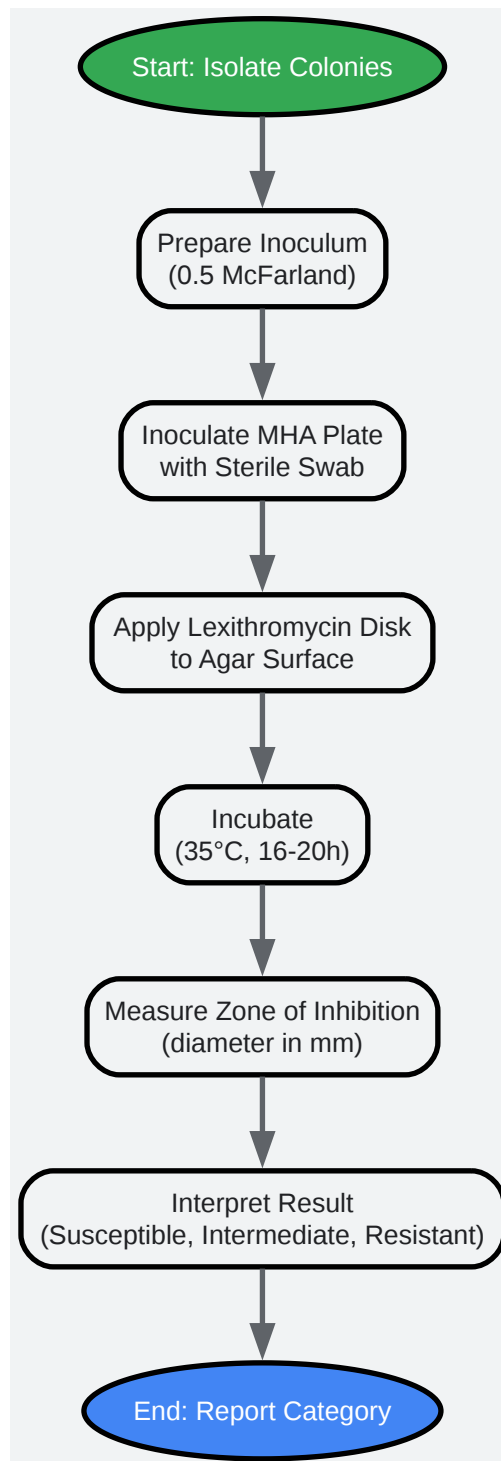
Start: Isolate Colonies

Prepare Inoculum (0.5 McFarland)

Inoculate MHA Plate with Sterile Swab

Apply Lexithromycin Disk to Agar Surface

Incubate (35°C, 16-20h)

Measure Zone of Inhibition (diameter in mm)

Interpret Result (Susceptible, Intermediate, Resistant)

End: Report Category